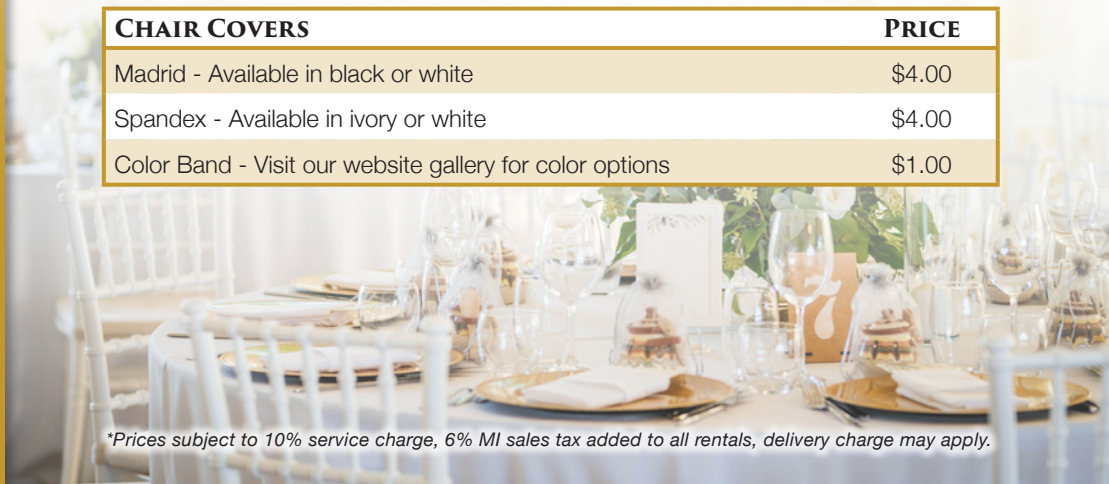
| Chair Covers | Price |
|---|---|
| Madrid - Available in black or white | \$4.00 |
| Spandex - Available in ivory or white | \$4.00 |
| Color Band - Visit our website gallery for color options | \$1.00 |

7

*Prices subject to 10% service charge, 6% MI sales tax added to all rentals, delivery charge may apply.